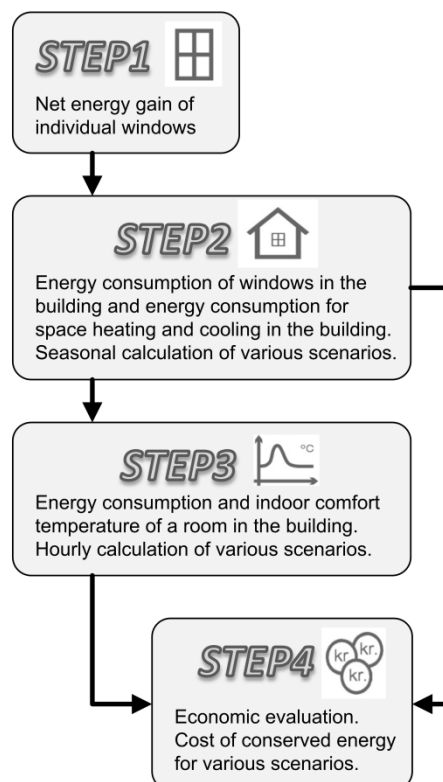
STEP1

Net energy gain of individual windows

STEP2

Energy consumption of windows in the building and energy consumption for space heating and cooling in the building. Seasonal calculation of various scenarios.

STEP3 °C

Energy consumption and indoor comfort temperature of a room in the building. Hourly calculation of various scenarios.

STEP4 kr. kr. kr.

Economic evaluation. Cost of conserved energy for various scenarios.